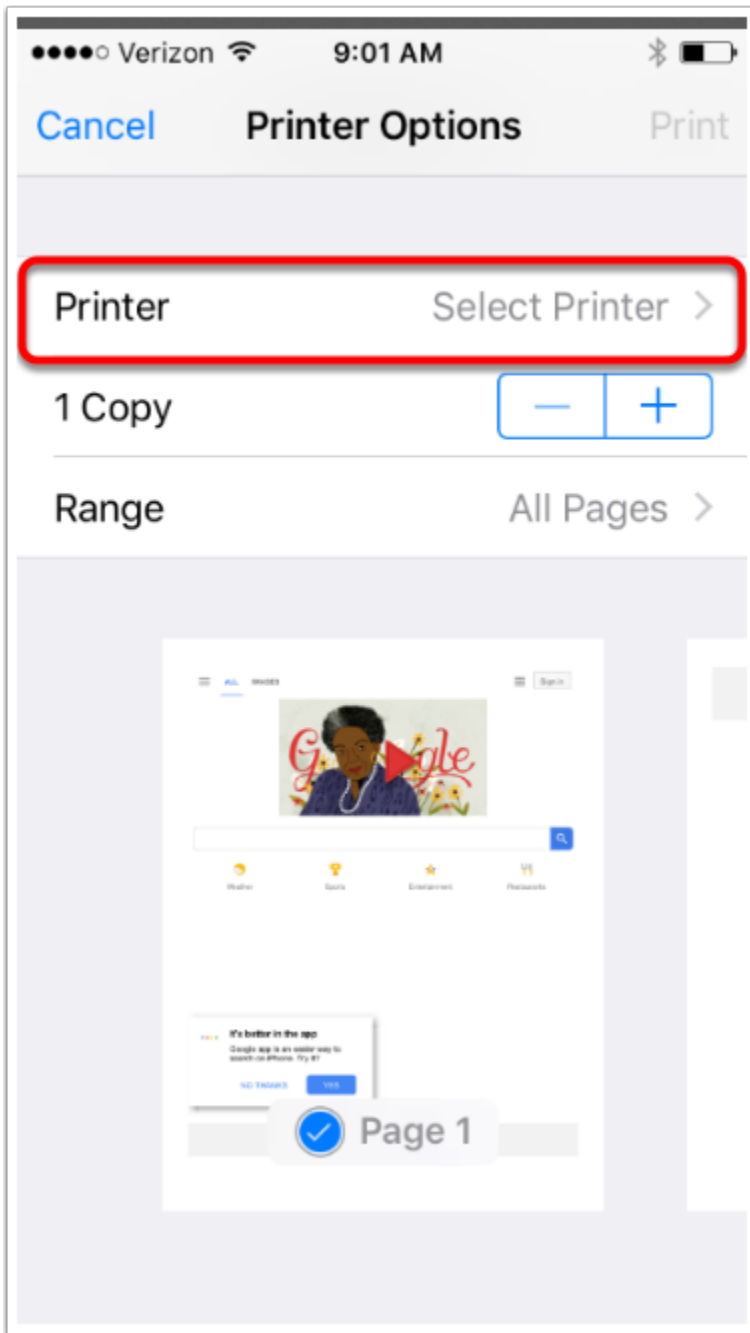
●●●●○ Verizon 9:01 AM

Cancel Printer Options Print

Printer Select Printer >

1 Copy — +

Range All Pages >

ALL IMAGES Sign in

Google

Weather Sports Entertainment Restaurants

It's better in the app

Google app is an easier way to search on iPhone. Try it?

NO THANKS YES

Page 1